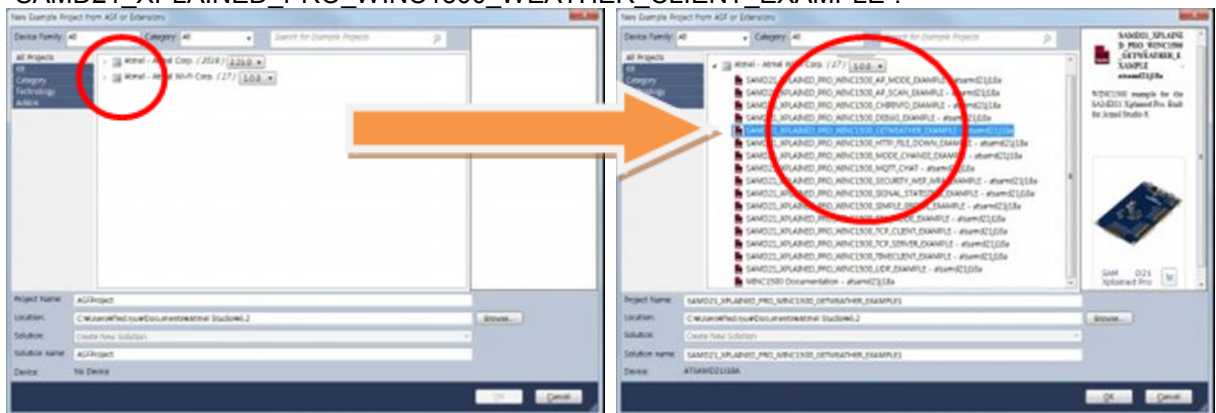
SAMD21_XPLAINED_PRO_WINC1500_WEATHER_CLIENT_EXAMPLE".

New Example Project from ASF or Extensions

Device Family: All
Category: All
Search for Example Projects

All Projects
All
Category
Technology
Kit
Atmel

Atmel - Atmel Corp. / 2018 / 3.21.0
Atmel - Atmel Wi-Fi Corp. / 27 / 1.0.0

Project Name: ASFProject
Location: C:\Users\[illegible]\Documents\Atmel Studio\6.2
Browse...
Solution: Create New Solution
Solution Name: ASFProject
Device: No Device

OK
Cancel

New Example Project from ASF or Extensions

Device Family: All
Category: All
Search for Example Projects

All Projects
All
Category
Technology

Atmel - Atmel Wi-Fi Corp. / 27 / 1.0.0
SAMD21_XPLAINED_PRO_WINC1500_AP_MODE_EXAMPLE - atsamd21j18a
SAMD21_XPLAINED_PRO_WINC1500_AP_SCAN_EXAMPLE - atsamd21j18a
SAMD21_XPLAINED_PRO_WINC1500_CHIPINFO_EXAMPLE - atsamd21j18a
SAMD21_XPLAINED_PRO_WINC1500_DEBUG_EXAMPLE - atsamd21j18a
SAMD21_XPLAINED_PRO_WINC1500_GETWEATHER_EXAMPLE - atsamd21j18a
SAMD21_XPLAINED_PRO_WINC1500_HTTP_FILE_DOWN_EXAMPLE - atsamd21j18a
SAMD21_XPLAINED_PRO_WINC1500_MODE_CHANGE_EXAMPLE - atsamd21j18a
SAMD21_XPLAINED_PRO_WINC1500_MQTT_CHAT - atsamd21j18a
SAMD21_XPLAINED_PRO_WINC1500_SECURITY_WEP_WPA_EXAMPLE - atsamd21j18a
SAMD21_XPLAINED_PRO_WINC1500_SIGNAL_STATISTIC_EXAMPLE - atsamd21j18a
SAMD21_XPLAINED_PRO_WINC1500_SIMPLE_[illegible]_EXAMPLE - atsamd21j18a
SAMD21_XPLAINED_PRO_WINC1500_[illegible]_EXAMPLE - atsamd21j18a
SAMD21_XPLAINED_PRO_WINC1500_TCP_CLIENT_EXAMPLE - atsamd21j18a
SAMD21_XPLAINED_PRO_WINC1500_TCP_SERVER_EXAMPLE - atsamd21j18a
SAMD21_XPLAINED_PRO_WINC1500_TIMECLIENT_EXAMPLE - atsamd21j18a
SAMD21_XPLAINED_PRO_WINC1500_UDP_EXAMPLE - atsamd21j18a
WINC1500 Documentation - atsamd21j18a

SAMD21_XPLAINED_PRO_WINC1500_GETWEATHER_EXAMPLE
atsamd21j18a
WINC1500 example for the SAMD21 Xplained Pro. Built for Atmel Studio 6.

SAM D21 Xplained Pro

Project Name: SAMD21_XPLAINED_PRO_WINC1500_GETWEATHER_EXAMPLE1
Location: C:\Users\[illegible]\Documents\Atmel Studio\6.2
Browse...
Solution: Create New Solution
Solution Name: SAMD21_XPLAINED_PRO_WINC1500_GETWEATHER_EXAMPLE1
Device: ATSAMD21J18A

OK
Cancel